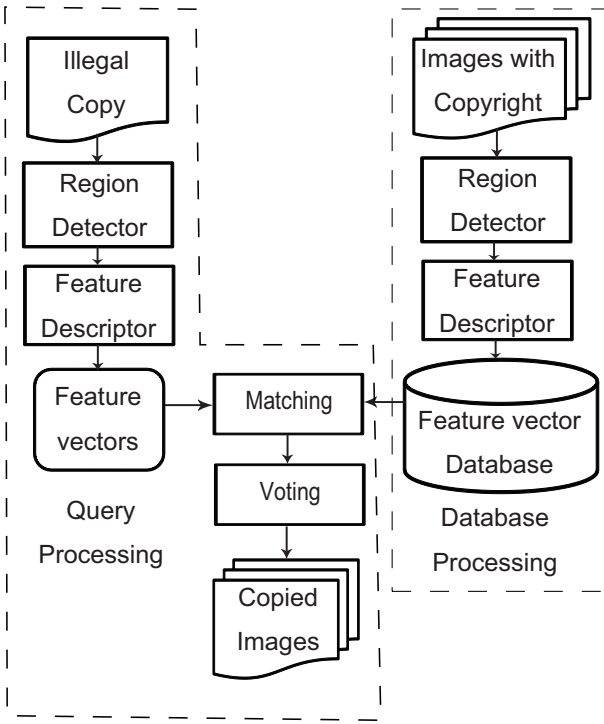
Illegal Copy

Region Detector

Feature Descriptor

Feature vectors

Images with Copyright

Region Detector

Feature Descriptor

Matching

Feature vector Database

Voting

Query Processing

Database Processing

Copied Images